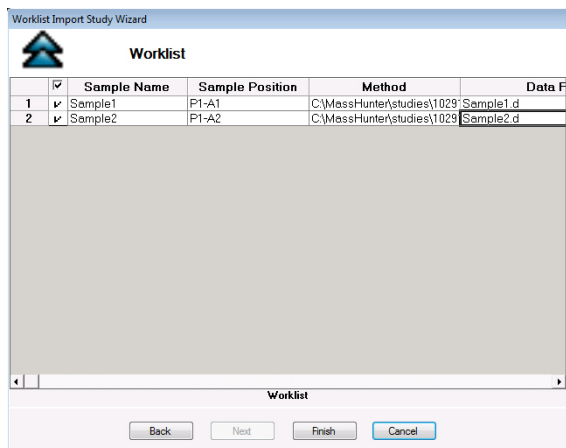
Worklist Import Study Wizard

Worklist

| | ☑ | Sample Name | Sample Position | Method | Data F |
|---|---|---|---|---|---|
| 1 | ✓ | Sample1 | P1-A1 | C:\MassHunter\studies\1029 | Sample1.d |
| 2 | ✓ | Sample2 | P1-A2 | C:\MassHunter\studies\1029 | Sample2.d |

Worklist

Back Next Finish Cancel